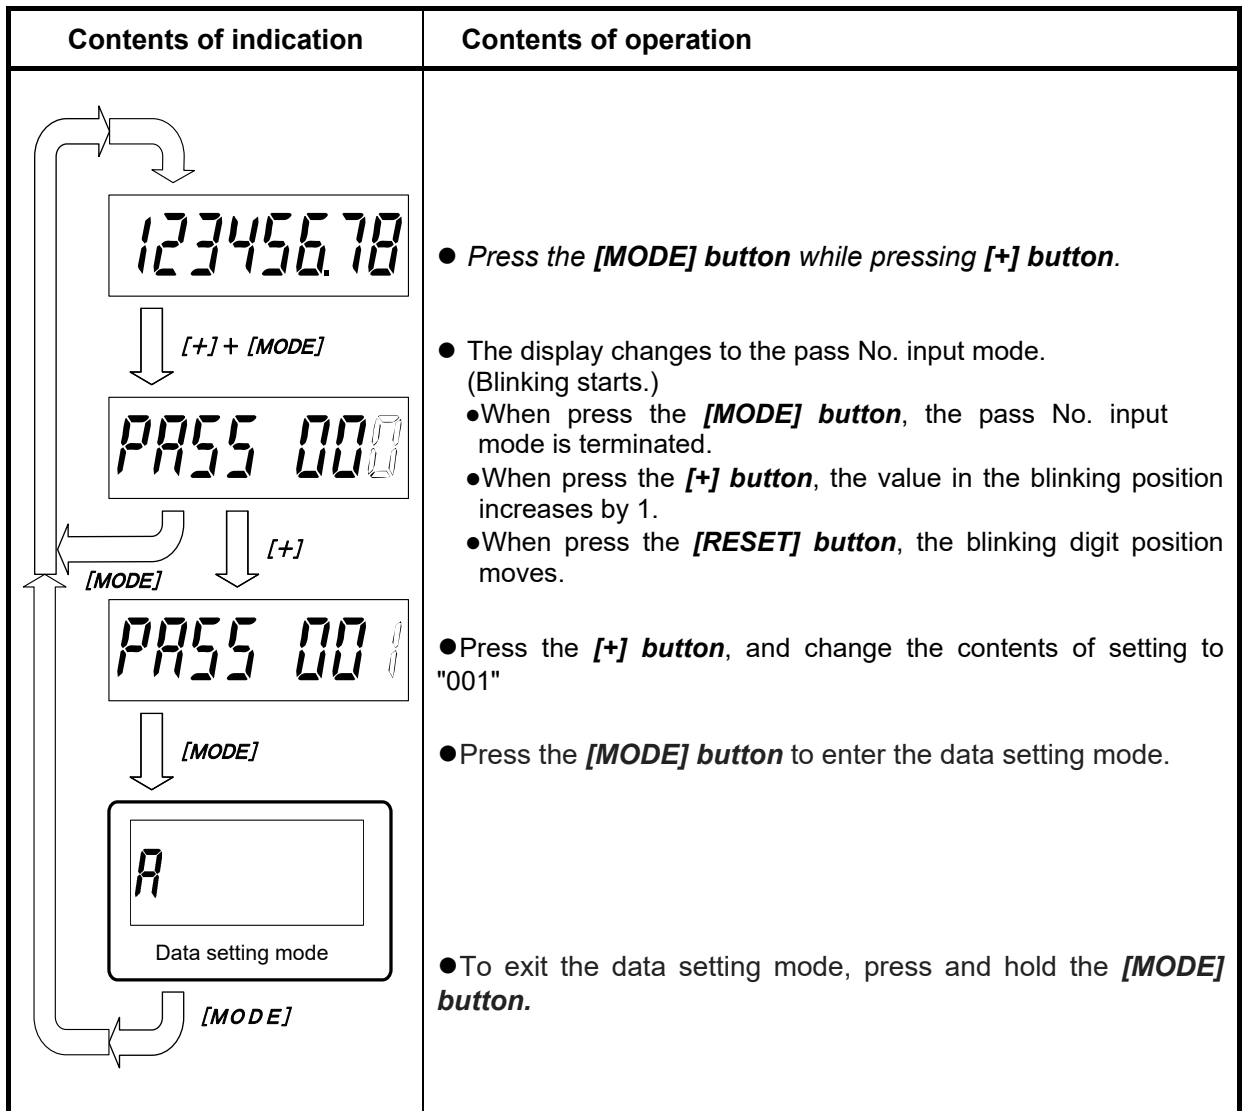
| Contents of indication | Contents of operation |
|---|---|
| 12345678 | ● *Press the **[MODE] button** while pressing **[+] button**.* |
| [+] + [MODE] | ● The display changes to the pass No. input mode. (Blinking starts.) ●When press the ***[MODE] button***, the pass No. input mode is terminated. ●When press the ***[+] button***, the value in the blinking position increases by 1. ●When press the ***[RESET] button***, the blinking digit position moves. |
| PASS 000 | |
| [+] [MODE] | |
| PASS 001 | ●Press the ***[+] button***, and change the contents of setting to "001" |
| [MODE] | ●Press the ***[MODE] button*** to enter the data setting mode. |
| A Data setting mode | |
| [MODE] | ●To exit the data setting mode, press and hold the ***[MODE] button.*** |